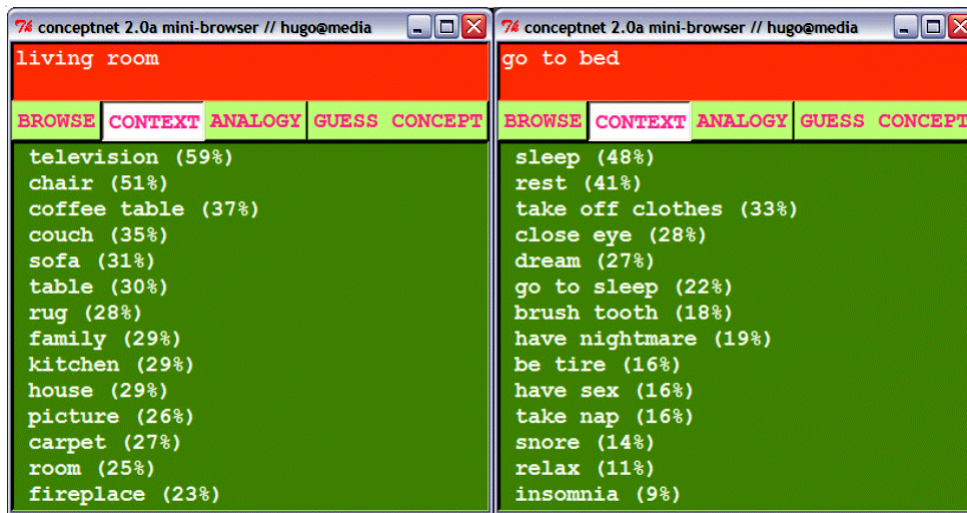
7k conceptnet 2.0a mini-browser // hugo@media

living room

BROWSE CONTEXT ANALOGY GUESS CONCEPT

television (59%)
chair (51%)
coffee table (37%)
couch (35%)
sofa (31%)
table (30%)
rug (28%)
family (29%)
kitchen (29%)
house (29%)
picture (26%)
carpet (27%)
room (25%)
fireplace (23%)

7k conceptnet 2.0a mini-browser // hugo@media

go to bed

BROWSE CONTEXT ANALOGY GUESS CONCEPT

sleep (48%)
rest (41%)
take off clothes (33%)
close eye (28%)
dream (27%)
go to sleep (22%)
brush tooth (18%)
have nightmare (19%)
be tire (16%)
have sex (16%)
take nap (16%)
snore (14%)
relax (11%)
insomnia (9%)